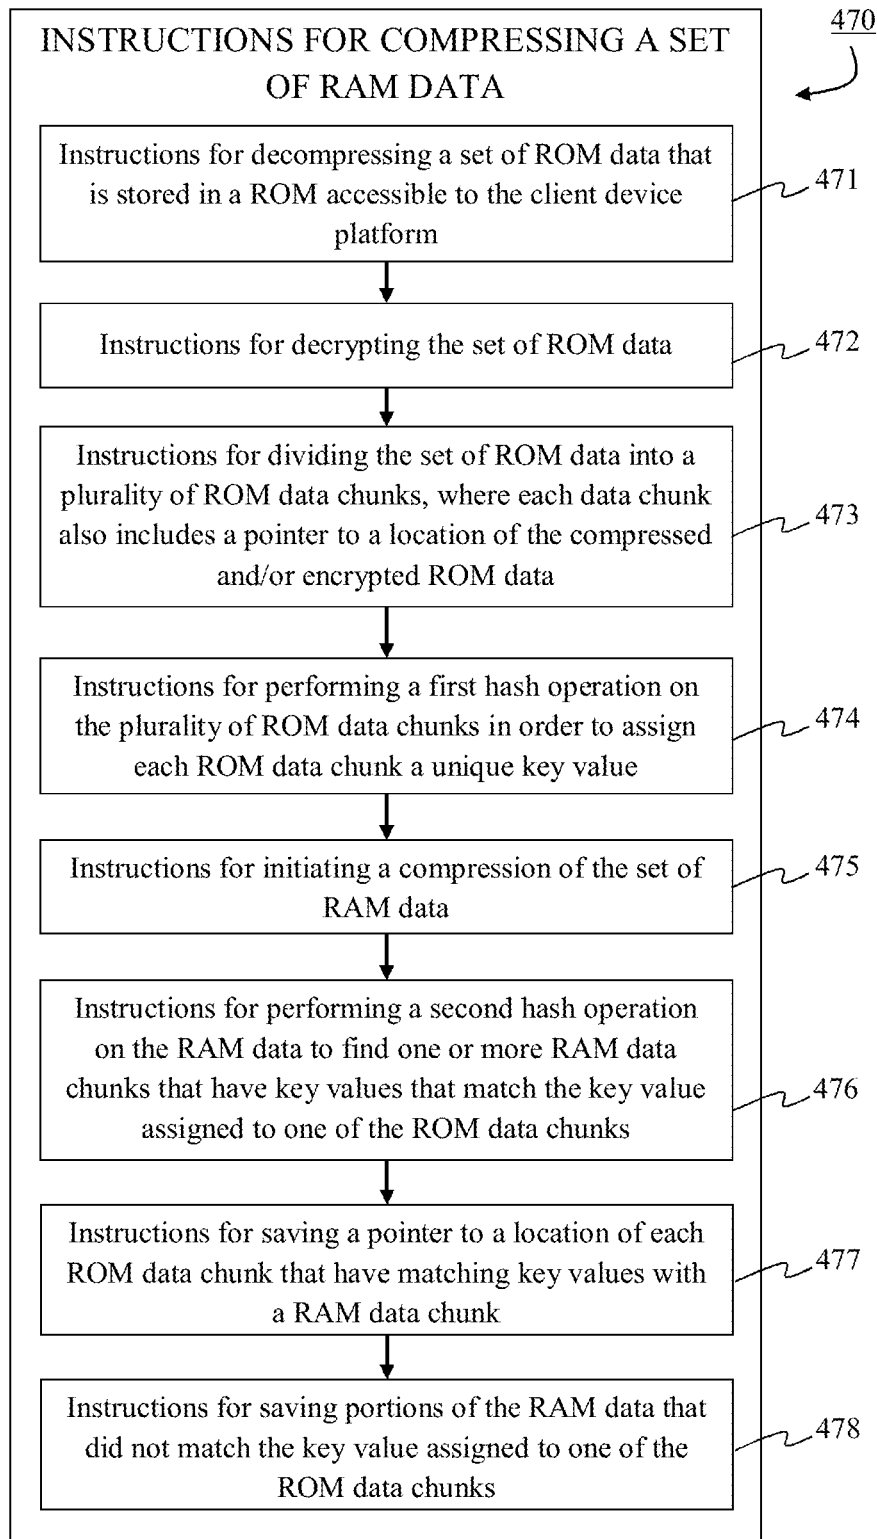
INSTRUCTIONS FOR COMPRESSING A SET OF RAM DATA

470

Instructions for decompressing a set of ROM data that is stored in a ROM accessible to the client device platform

471

Instructions for decrypting the set of ROM data

472

Instructions for dividing the set of ROM data into a plurality of ROM data chunks, where each data chunk also includes a pointer to a location of the compressed and/or encrypted ROM data

473

Instructions for performing a first hash operation on the plurality of ROM data chunks in order to assign each ROM data chunk a unique key value

474

Instructions for initiating a compression of the set of RAM data

475

Instructions for performing a second hash operation on the RAM data to find one or more RAM data chunks that have key values that match the key value assigned to one of the ROM data chunks

476

Instructions for saving a pointer to a location of each ROM data chunk that have matching key values with a RAM data chunk

477

Instructions for saving portions of the RAM data that did not match the key value assigned to one of the ROM data chunks

478